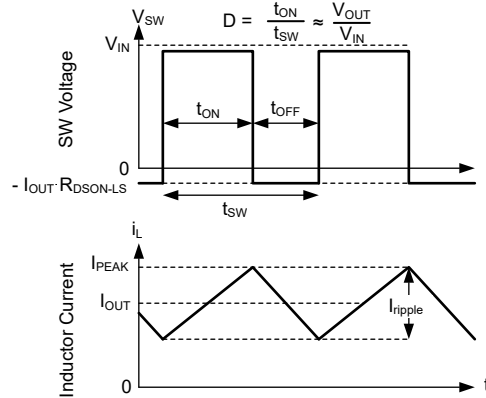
$V_{SW}$

$D = \frac{t_{ON}}{t_{SW}} \approx \frac{V_{OUT}}{V_{IN}}$

$V_{IN}$

SW Voltage

$t_{ON}$

$t_{OFF}$

0

$- I_{OUT} \cdot R_{DSON-LS}$

$t_{SW}$

$i_L$

$I_{PEAK}$

$I_{OUT}$

$I_{ripple}$

Inductor Current

0

t